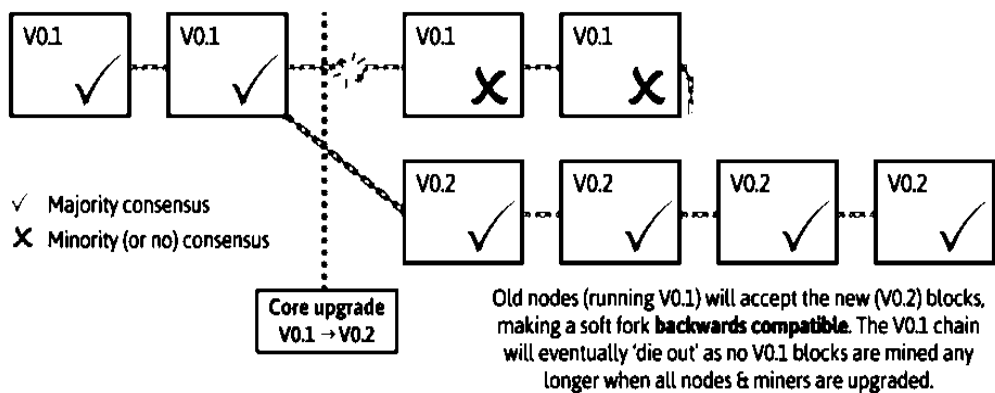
V0.1 ✓

V0.1 ✓

V0.1 X

V0.1 X

V0.2 ✓

V0.2 ✓

V0.2 ✓

V0.2 ✓

✓ Majority consensus

X Minority (or no) consensus

Core upgrade
V0.1 → V0.2

Old nodes (running V0.1) will accept the new (V0.2) blocks, making a soft fork **backwards compatible**. The V0.1 chain will eventually 'die out' as no V0.1 blocks are mined any longer when all nodes & miners are upgraded.